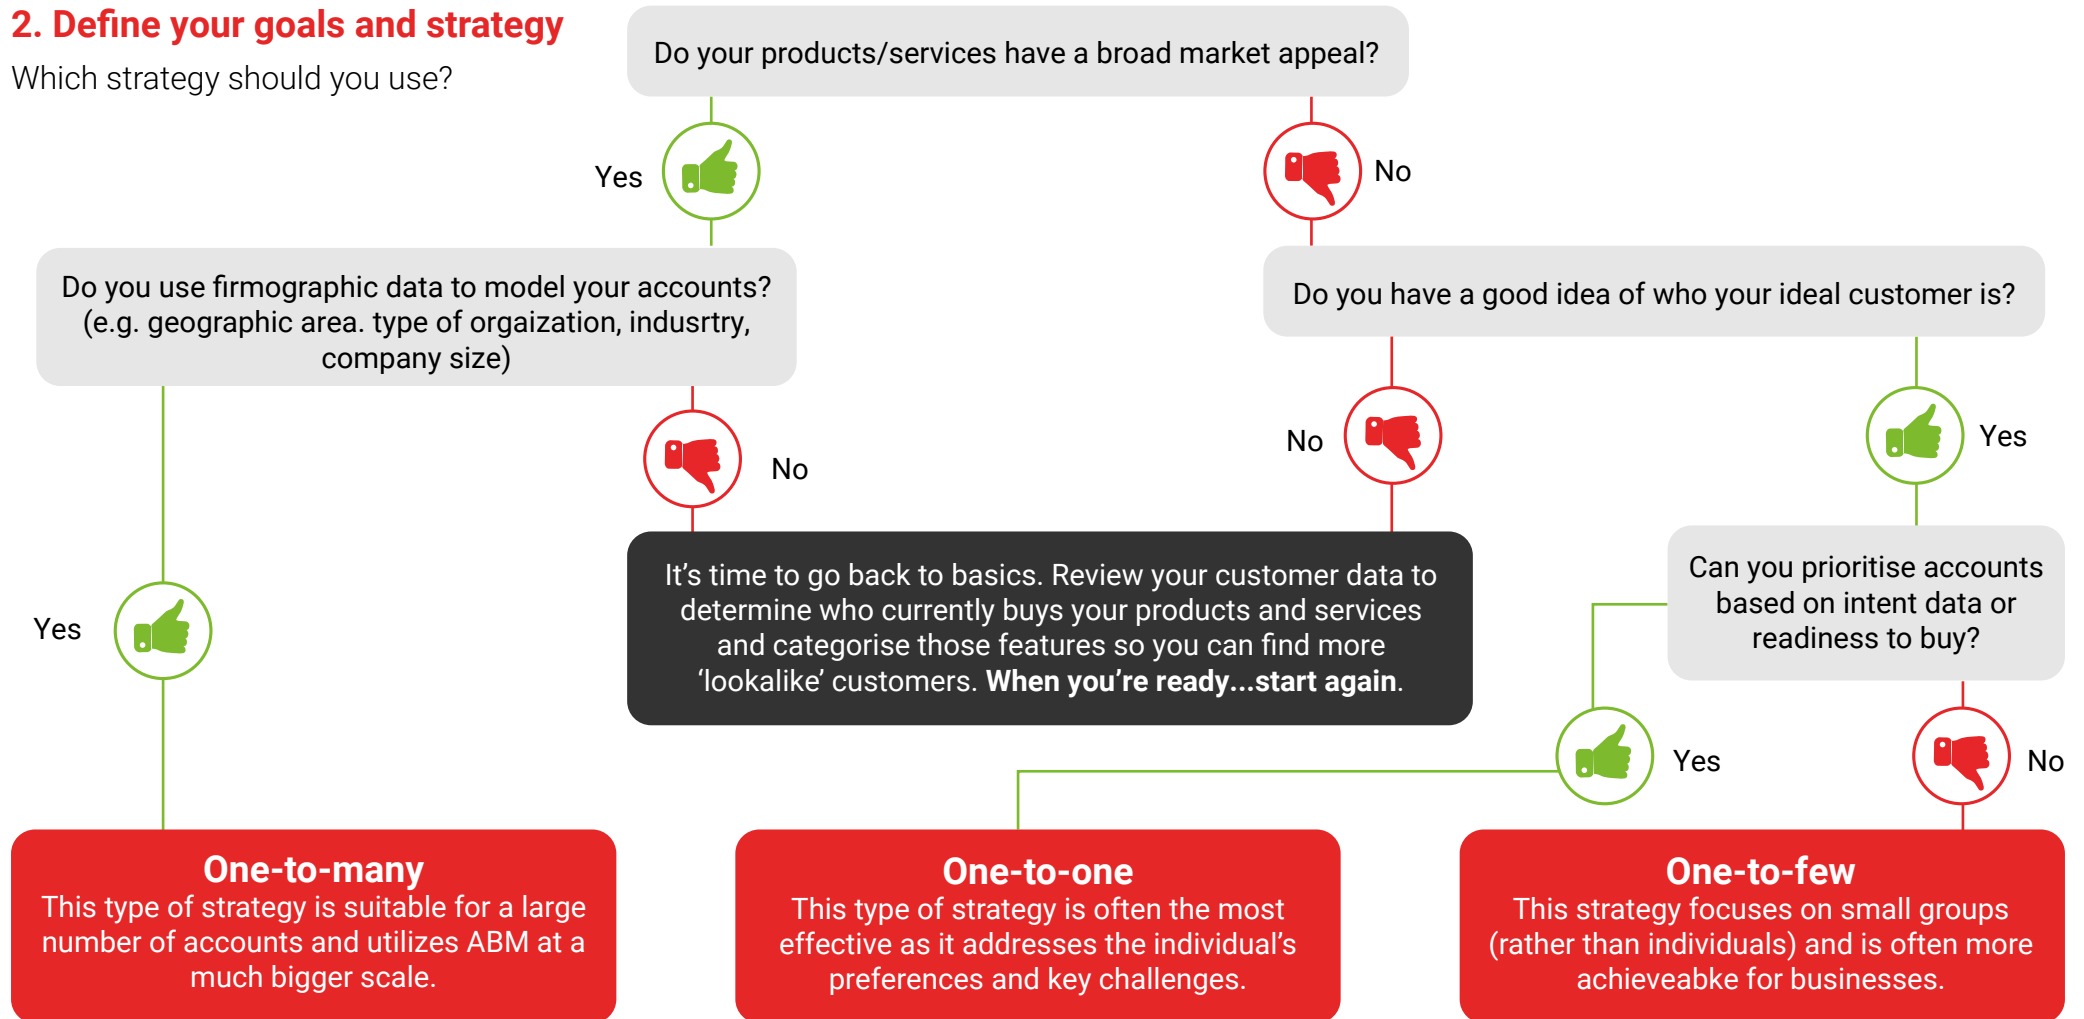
2. Define your goals and strategy

Which strategy should you use?

Do your products/services have a broad market appeal?

Yes

No

Do you use firmographic data to model your accounts? (e.g. geographic area. type of orgaization, indusrtry, company size)

Do you have a good idea of who your ideal customer is?

No

No

Yes

Yes

It’s time to go back to basics. Review your customer data to determine who currently buys your products and services and categorise those features so you can find more ‘lookalike’ customers. **When you’re ready...start again**.

Can you prioritise accounts based on intent data or readiness to buy?

Yes

No

**One-to-many**
This type of strategy is suitable for a large number of accounts and utilizes ABM at a much bigger scale.

**One-to-one**
This type of strategy is often the most effective as it addresses the individual’s preferences and key challenges.

**One-to-few**
This strategy focuses on small groups (rather than individuals) and is often more achieveabke for businesses.